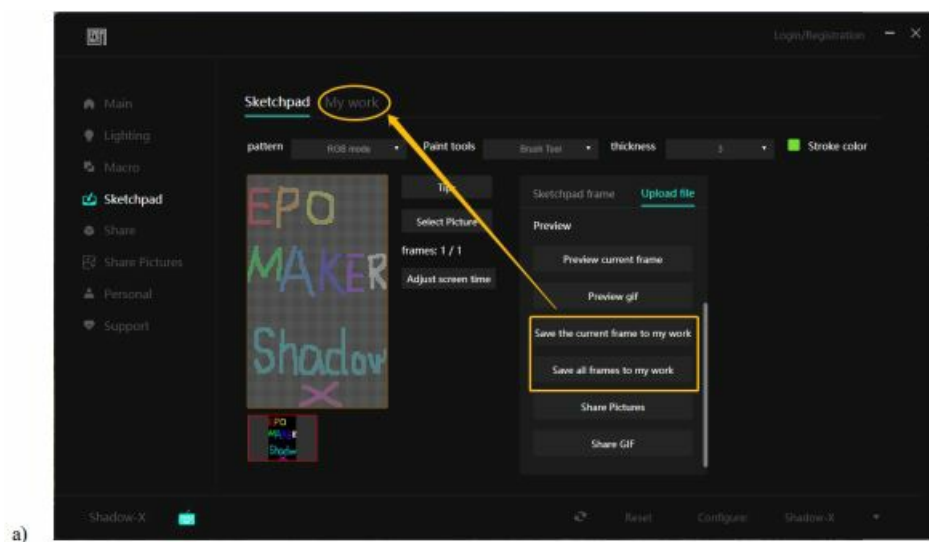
Login/Registration

Main
Lighting
Macro
Sketchpad
Share
Share Pictures
Personal
Support

Sketchpad My work

pattern RGB mode Paint tools Brush Tool thickness 3 Stroke color

EPO MAKER Shadow X

Tip
Select Picture
frames: 1 / 1
Adjust screen time

Sketchpad frame Upload file
Preview
Preview current frame
Preview gif
Save the current frame to my work
Save all frames to my work
Share Pictures
Share GIF

Shadow-X Reset Configure Shadow-X

a)